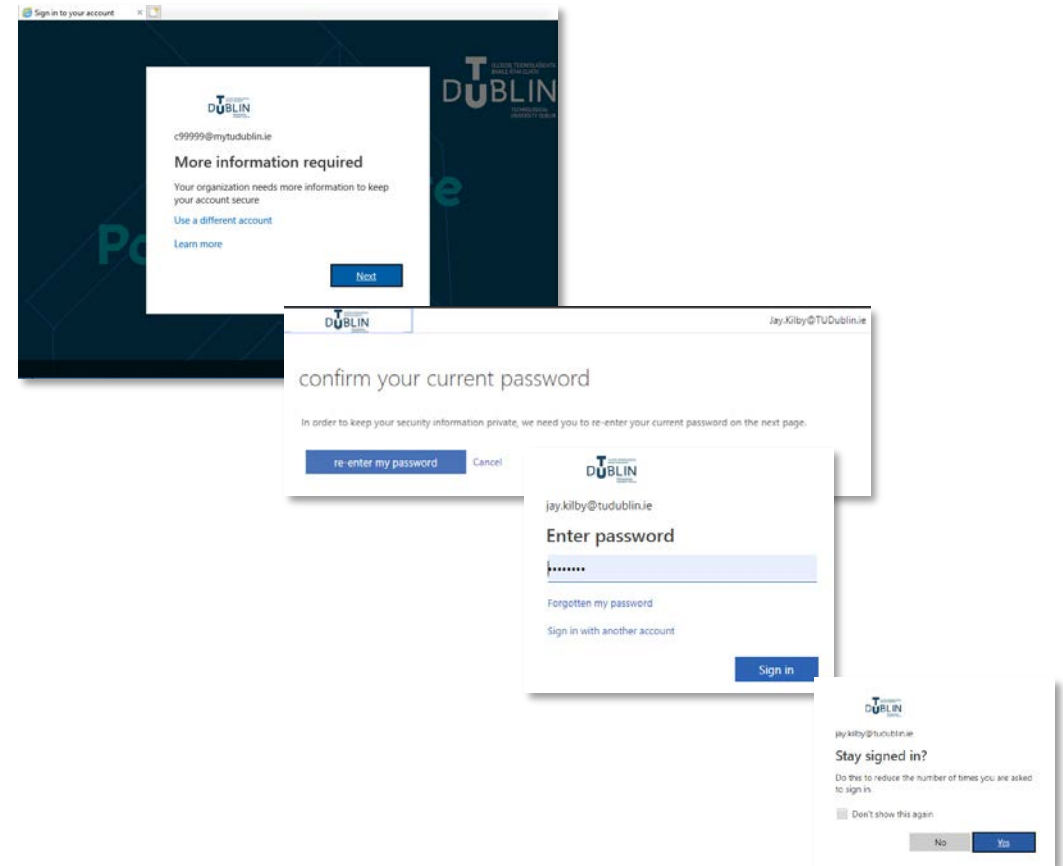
Sign in to your account

TU DUBLIN

c99999@mytudublin.ie

More information required

Your organization needs more information to keep your account secure

Use a different account

Learn more

Next

TU DUBLIN

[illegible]

TECHNOLOGICAL UNIVERSITY DUBLIN

Po

e

TU DUBLIN

Jay.Kilby@TUDublin.ie

confirm your current password

In order to keep your security information private, we need you to re-enter your current password on the next page.

re-enter my password

Cancel

TU DUBLIN

jay.kilby@tudublin.ie

Enter password

••••••••

Forgotten my password

Sign in with another account

Sign in

TU DUBLIN

jay.kilby@tudublin.ie

Stay signed in?

Do this to reduce the number of times you are asked to sign in.

Don't show this again

No

Yes